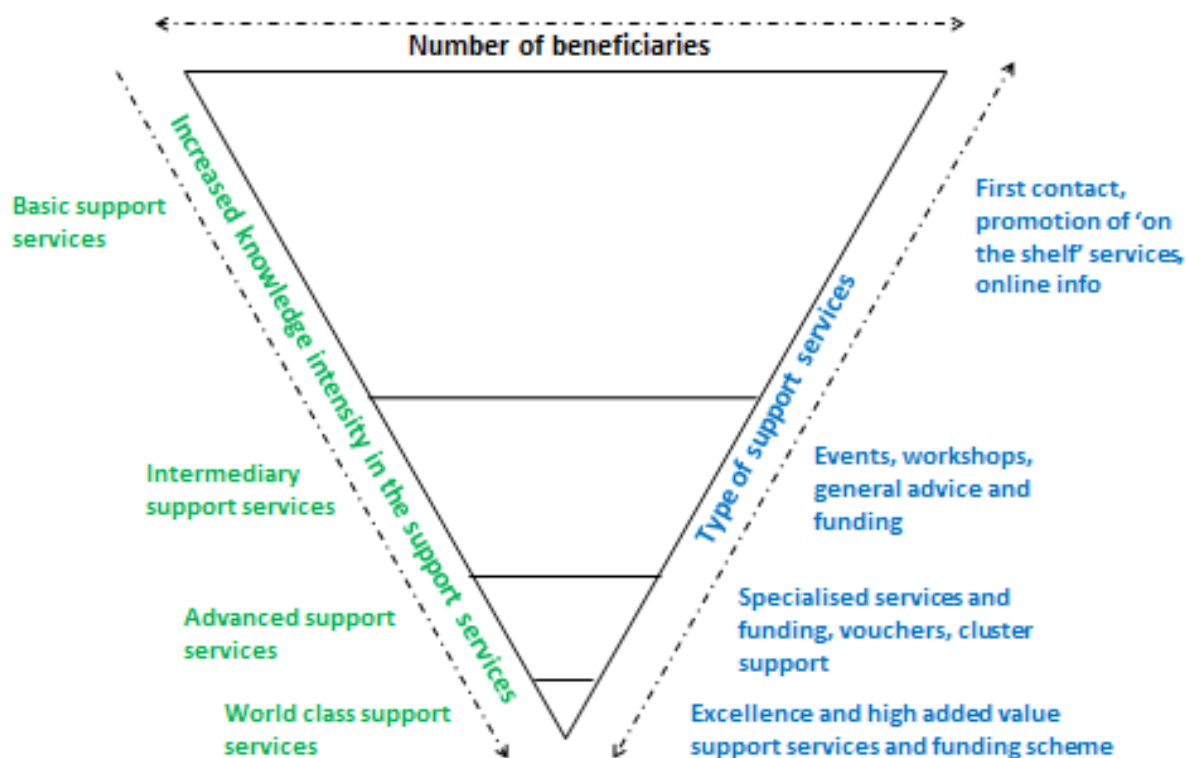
Number of beneficiaries

Increased knowledge intensity in the support services

Type of support services

Basic support services

First contact, promotion of 'on the shelf' services, online info

Intermediary support services

Events, workshops, general advice and funding

Advanced support services

Specialised services and funding, vouchers, cluster support

World class support services

Excellence and high added value support services and funding scheme